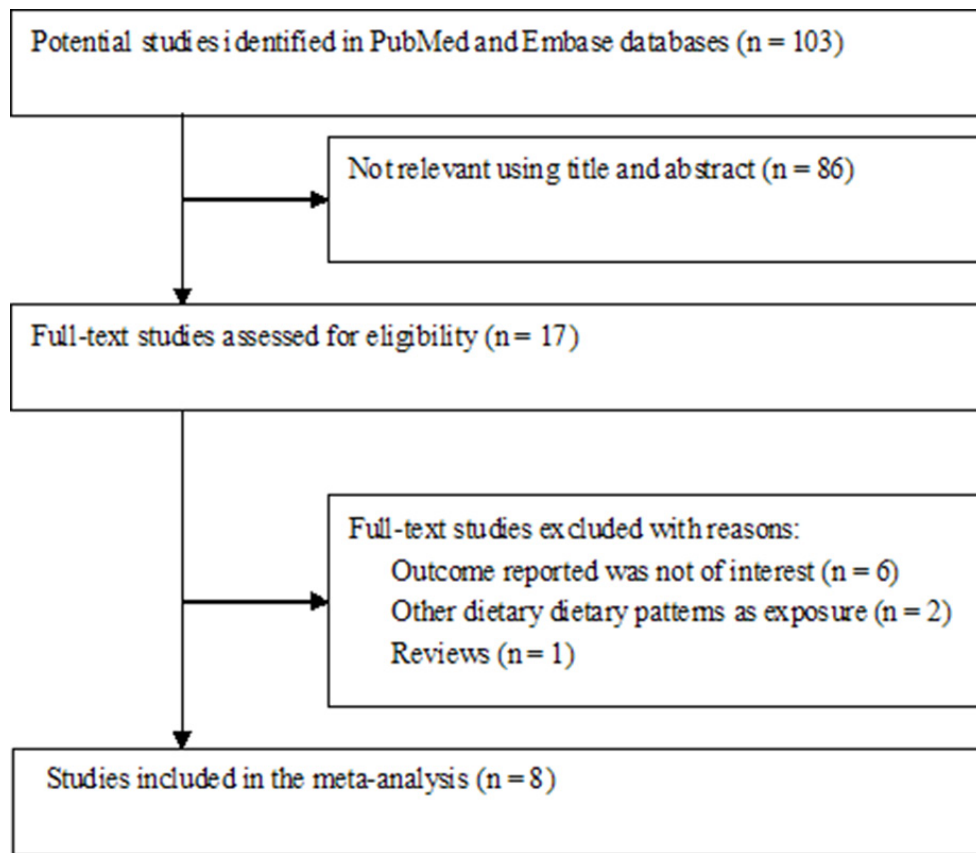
Potential studies identified in PubMed and Embase databases (n = 103)

Not relevant using title and abstract (n = 86)

Full-text studies assessed for eligibility (n = 17)

Full-text studies excluded with reasons:
Outcome reported was not of interest (n = 6)
Other dietary dietary patterns as exposure (n = 2)
Reviews (n = 1)

Studies included in the meta-analysis (n = 8)